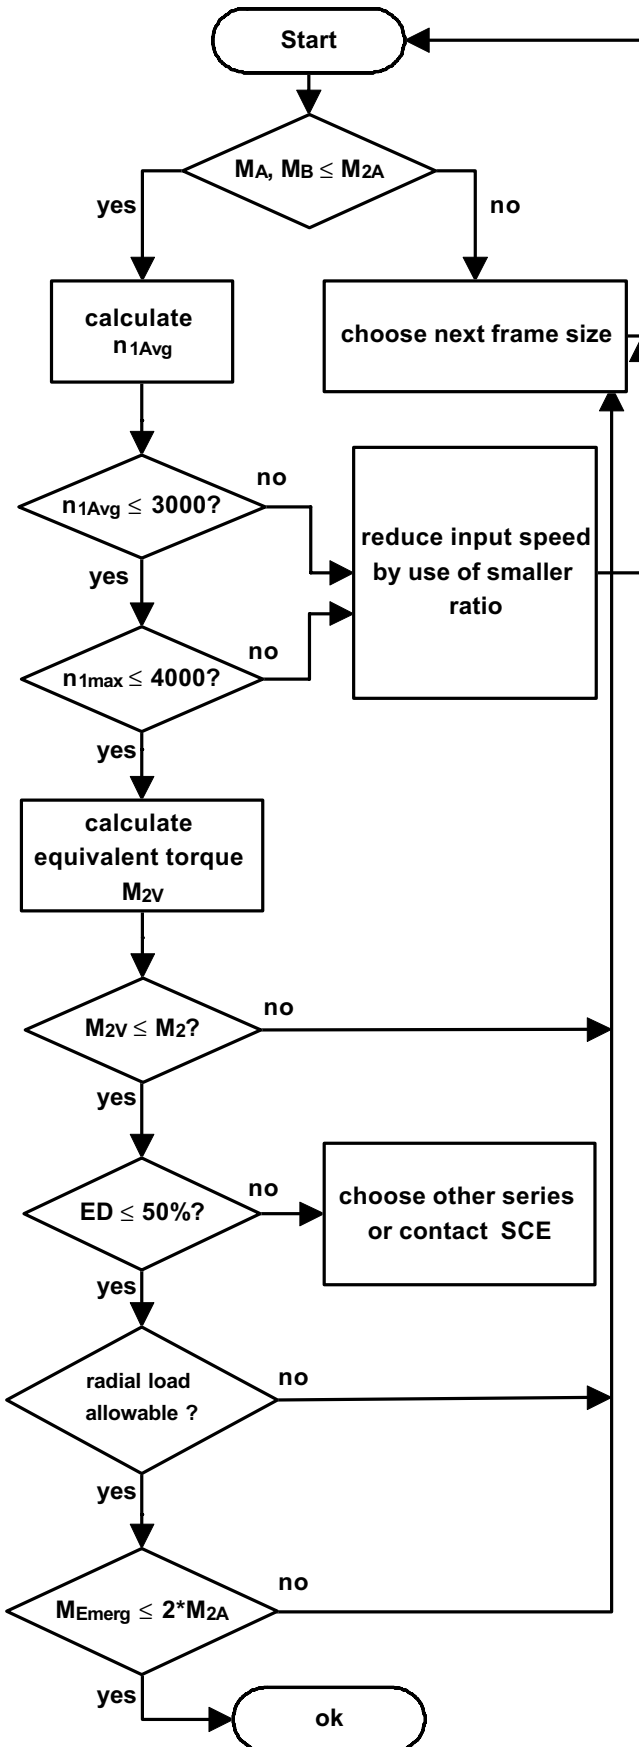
Start

$M_A$, $M_B \leq M_{2A}$

yes

no

calculate $n_{1Avg}$

choose next frame size

$n_{1Avg} \leq 3000$?

no

reduce input speed by use of smaller ratio

yes

$n_{1max} \leq 4000$?

no

yes

calculate equivalent torque $M_{2V}$

$M_{2V} \leq M_2$?

no

yes

ED $\leq$ 50%?

no

choose other series or contact SCE

yes

radial load allowable ?

no

yes

$M_{Emerg} \leq 2*M_{2A}$

no

yes

ok